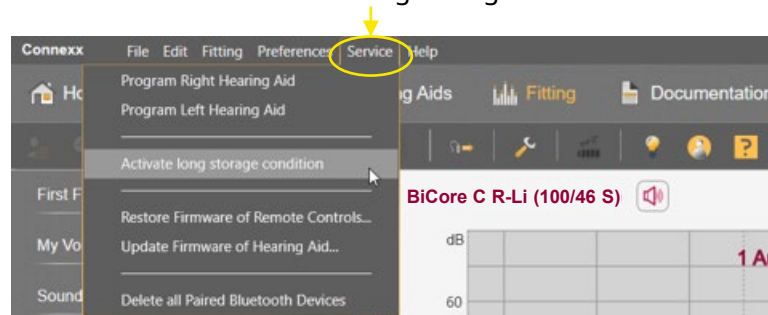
Connexx File Edit Fitting Preferences Service Help

Program Right Hearing Aid
Program Left Hearing Aid
Activate long storage condition
Restore Firmware of Remote Controls...
Update Firmware of Hearing Aid...
Delete all Paired Bluetooth Devices

Ho
g Aids
Fitting
Documentatio

First F
My Vo
Sound

BiCore C R-Li (100/46 S)

dB
60
1 A